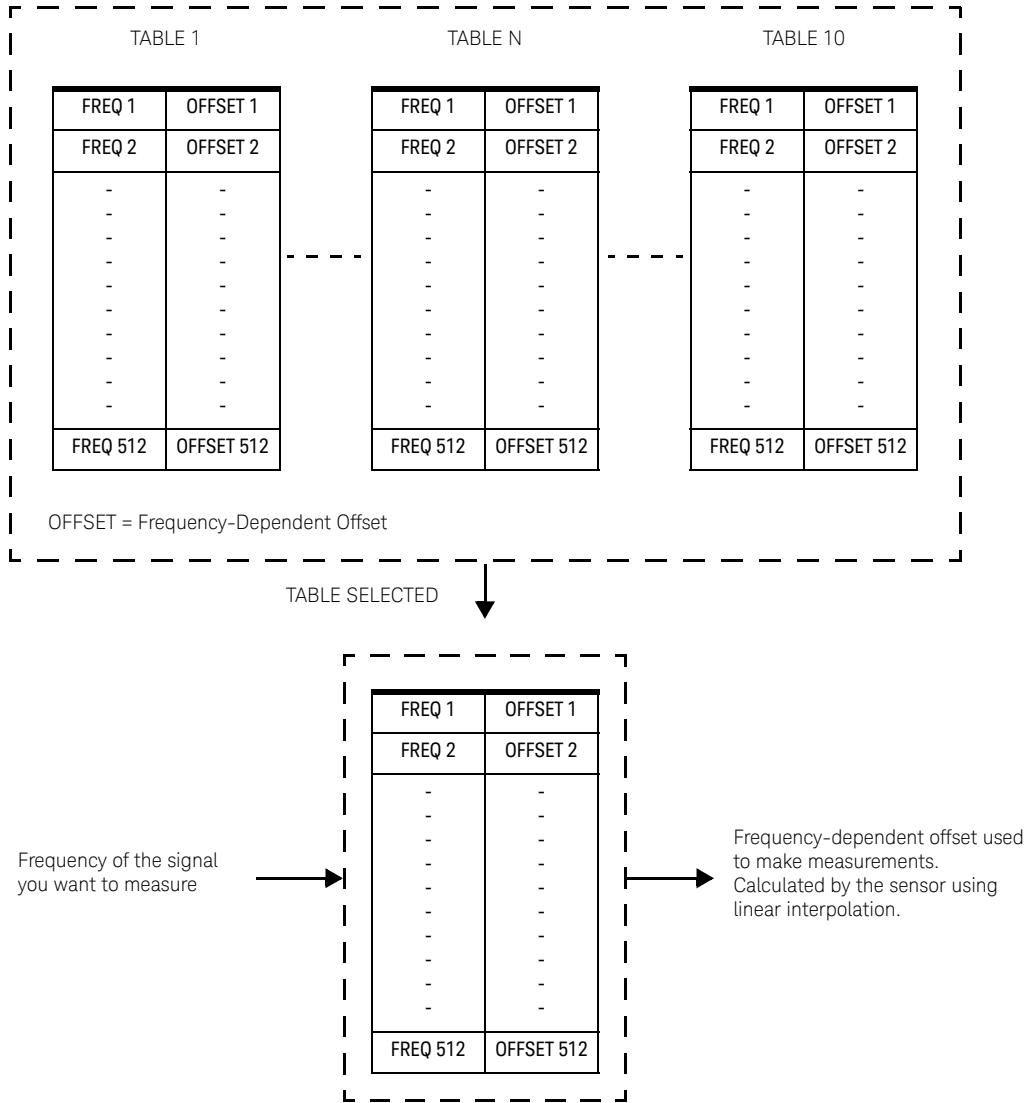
TABLE 1

| FREQ 1 | OFFSET 1 |
|---|---|
| FREQ 2 | OFFSET 2 |
| - | - |
| - | - |
| - | - |
| - | - |
| - | - |
| - | - |
| - | - |
| - | - |
| - | - |
| - | - |
| FREQ 512 | OFFSET 512 |

TABLE N

| FREQ 1 | OFFSET 1 |
|---|---|
| FREQ 2 | OFFSET 2 |
| - | - |
| - | - |
| - | - |
| - | - |
| - | - |
| - | - |
| - | - |
| - | - |
| - | - |
| - | - |
| FREQ 512 | OFFSET 512 |

TABLE 10

| FREQ 1 | OFFSET 1 |
|---|---|
| FREQ 2 | OFFSET 2 |
| - | - |
| - | - |
| - | - |
| - | - |
| - | - |
| - | - |
| - | - |
| - | - |
| - | - |
| - | - |
| FREQ 512 | OFFSET 512 |

OFFSET = Frequency-Dependent Offset

TABLE SELECTED

Frequency of the signal you want to measure

| FREQ 1 | OFFSET 1 |
|---|---|
| FREQ 2 | OFFSET 2 |
| - | - |
| - | - |
| - | - |
| - | - |
| - | - |
| - | - |
| - | - |
| - | - |
| - | - |
| - | - |
| - | - |
| - | - |
| FREQ 512 | OFFSET 512 |

Frequency-dependent offset used to make measurements. Calculated by the sensor using linear interpolation.